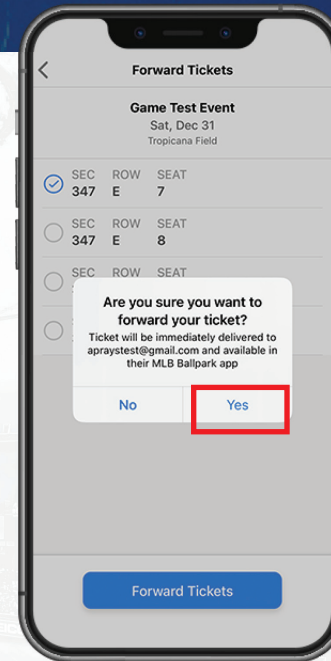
Forward Tickets

Game Test Event
Sat, Dec 31
Tropicana Field

| SEC | ROW | SEAT |
|---|---|---|
| 347 | E | 7 |
| SEC | ROW | SEAT |
| 347 | E | 8 |
| SEC | ROW | SEAT |

Are you sure you want to forward your ticket?
Ticket will be immediately delivered to apraystest@gmail.com and available in their MLB Ballpark app

No
Yes

Forward Tickets